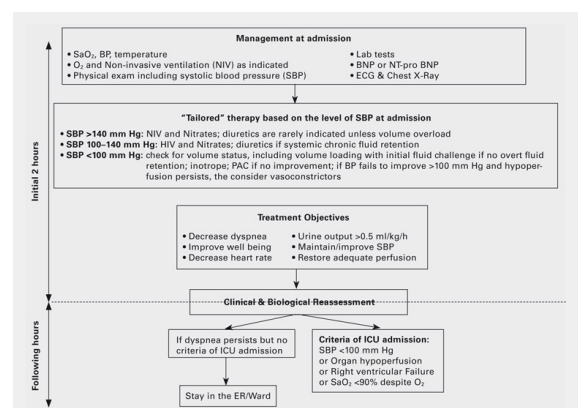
Initial 2 hours

Management at admission

• $SaO_2$, BP, temperature
• $O_2$ and Non-invasive ventilation (NIV) as indicated
• Physical exam including systolic blood pressure (SBP)
• Lab tests
• BNP or NT-pro BNP
• ECG & Chest X-Ray

"Tailored" therapy based on the level of SBP at admission

• SBP >140 mm Hg: NIV and Nitrates; diuretics are rarely indicated unless volume overload
• SBP 100–140 mm Hg: HIV and Nitrates; diuretics if systemic chronic fluid retention
• SBP <100 mm Hg: check for volume status, including volume loading with initial fluid challenge if no overt fluid retention; inotrope; PAC if no improvement; if BP fails to improve >100 mm Hg and hypoperfusion persists, the consider vasoconstrictors

Treatment Objectives

• Decrease dyspnea
• Improve well being
• Decrease heart rate
• Urine output >0.5 ml/kg/h
• Maintain/improve SBP
• Restore adequate perfusion

Clinical & Biological Reassessment

Following hours

If dyspnea persists but no criteria of ICU admission

Stay in the ER/Ward

Criteria of ICU admission:
SBP <100 mm Hg
or Organ hypoperfusion
or Right ventricular Failure
or $SaO_2$ <90% despite $O_2$